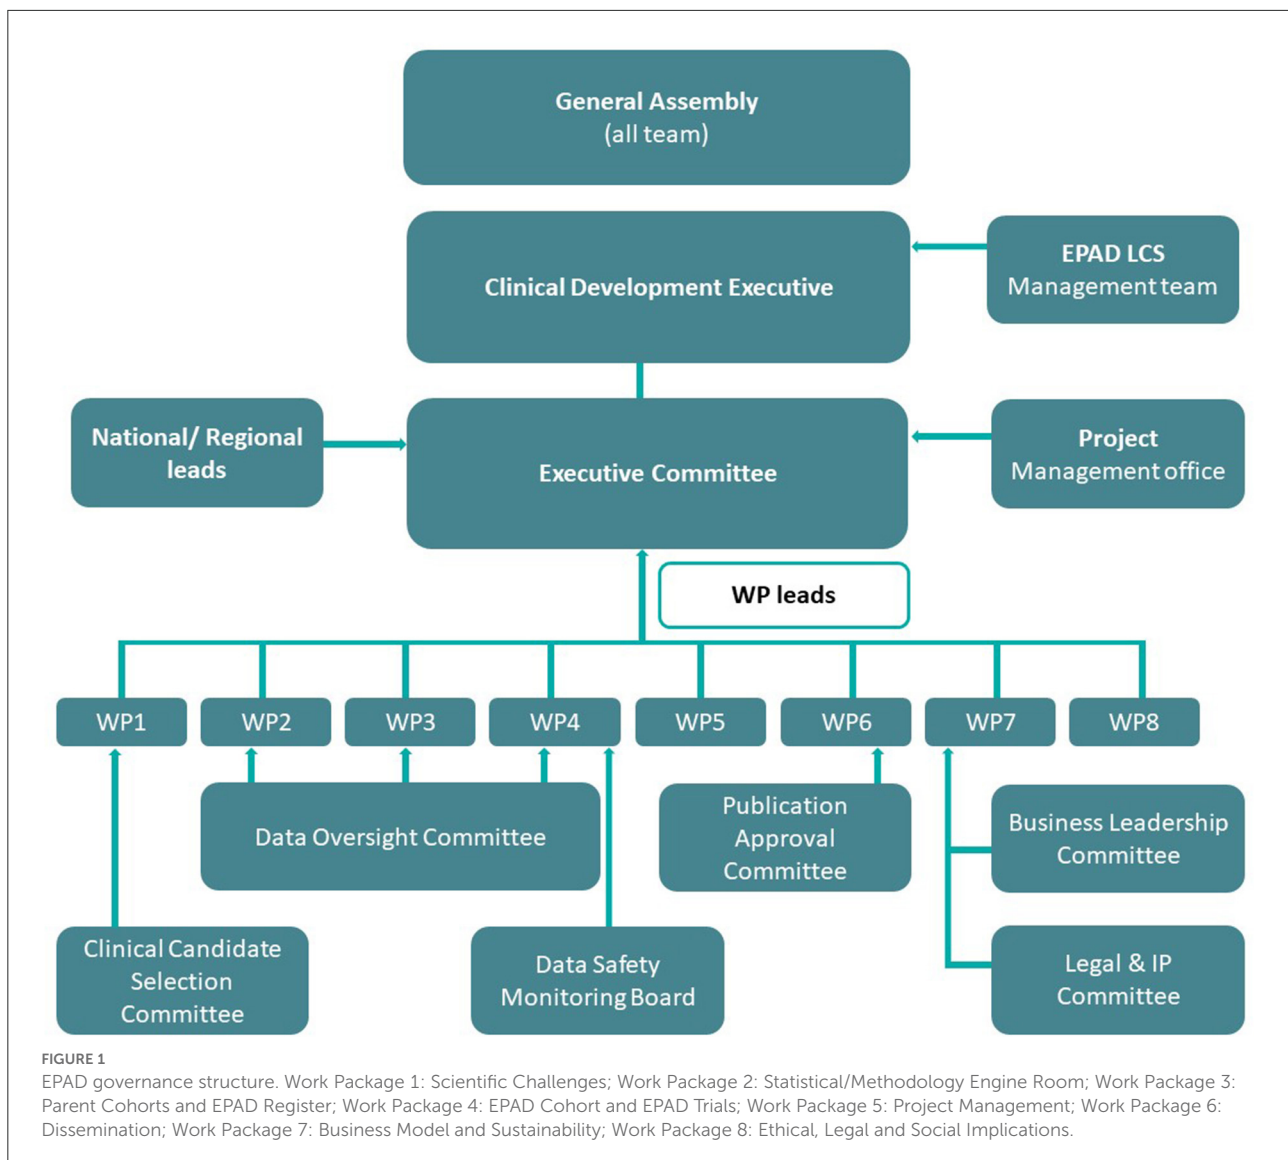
General Assembly
(all team)

Clinical Development Executive

EPAD LCS
Management team

National/ Regional leads

Executive Committee

Project
Management office

WP leads

WP1

WP2

WP3

WP4

WP5

WP6

WP7

WP8

Data Oversight Committee

Publication Approval Committee

Business Leadership Committee

Clinical Candidate Selection Committee

Data Safety Monitoring Board

Legal & IP Committee

FIGURE 1

EPAD governance structure. Work Package 1: Scientific Challenges; Work Package 2: Statistical/Methodology Engine Room; Work Package 3: Parent Cohorts and EPAD Register; Work Package 4: EPAD Cohort and EPAD Trials; Work Package 5: Project Management; Work Package 6: Dissemination; Work Package 7: Business Model and Sustainability; Work Package 8: Ethical, Legal and Social Implications.